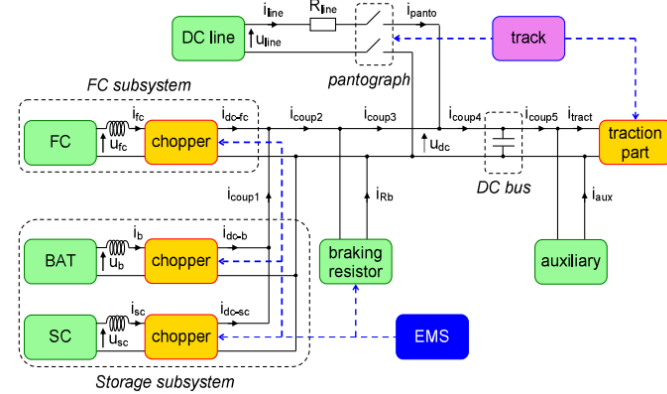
DC line
$i_{line}$
$u_{line}$
$R_{line}$
$i_{panto}$
pantograph
track
FC subsystem
FC
$i_{fc}$
$u_{fc}$
chopper
$i_{dc\text{-}fc}$
$i_{coup2}$
$i_{coup3}$
$i_{coup4}$
$u_{dc}$
$i_{coup5}$
$i_{tract}$
traction part
DC bus
$i_{coup1}$
$i_{Rb}$
$i_{aux}$
BAT
$i_b$
$u_b$
chopper
$i_{dc\text{-}b}$
braking resistor
auxiliary
SC
$i_{sc}$
$u_{sc}$
chopper
$i_{dc\text{-}sc}$
EMS
Storage subsystem